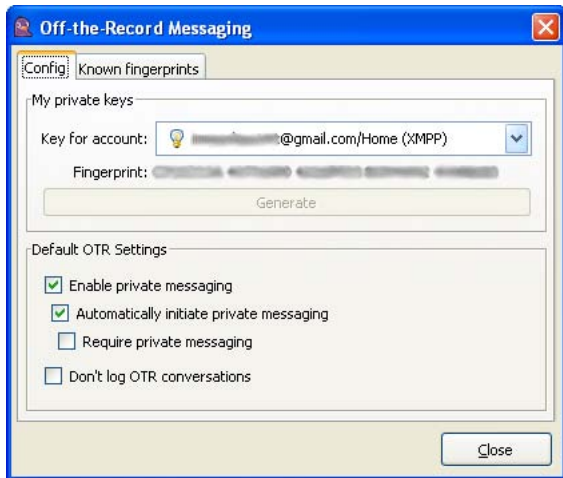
Off-the-Record Messaging

Config Known fingerprints

My private keys

Key for account: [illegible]@gmail.com/Home (XMPP)

Fingerprint: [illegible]

Generate

Default OTR Settings

Enable private messaging

Automatically initiate private messaging

Require private messaging

Don't log OTR conversations

Close